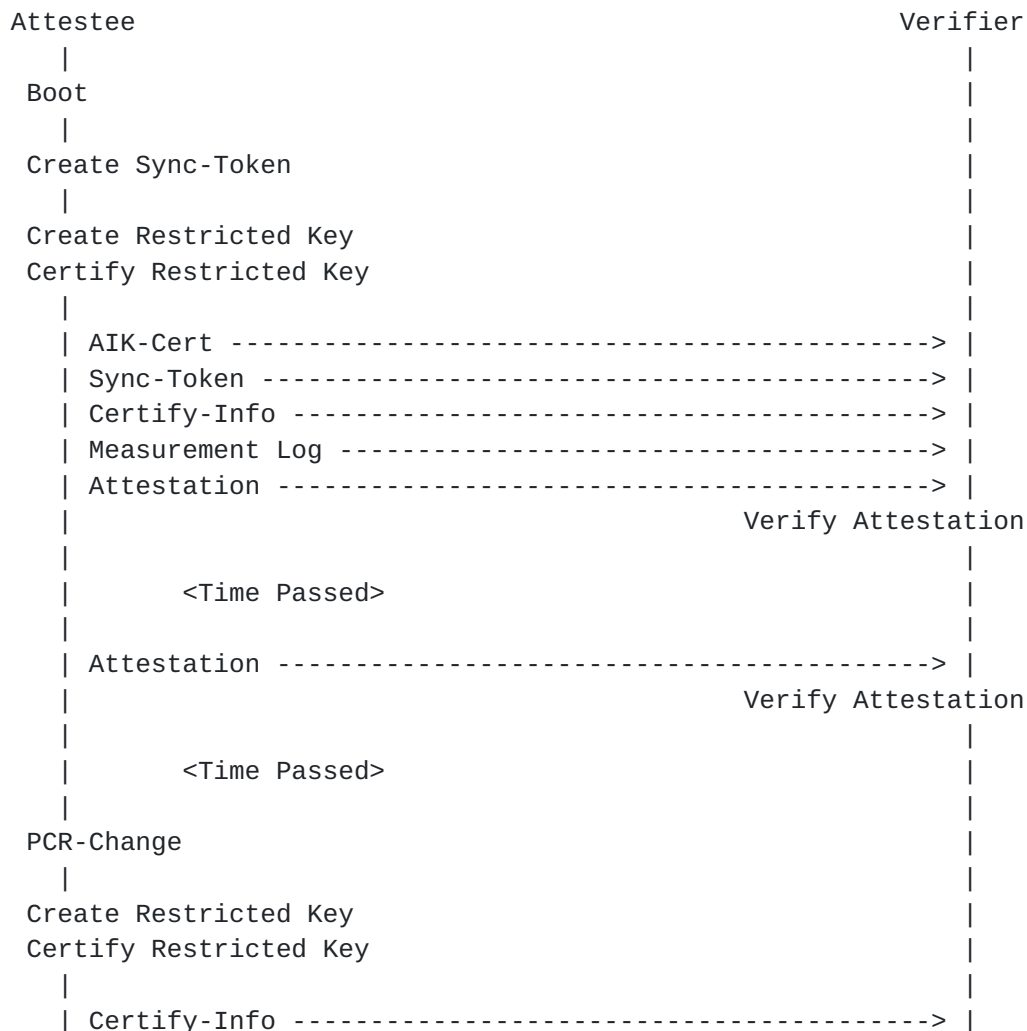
Attestee Verifier

Boot

Create Sync-Token

Create Restricted Key
Certify Restricted Key

AIK-Cert ------------------------------------------>
Sync-Token ---------------------------------------->
Certify-Info -------------------------------------->
Measurement Log ----------------------------------->
Attestation --------------------------------------->
Verify Attestation

<Time Passed>

Attestation --------------------------------------->
Verify Attestation

<Time Passed>

PCR-Change

Create Restricted Key
Certify Restricted Key

Certify-Info -------------------------------------->